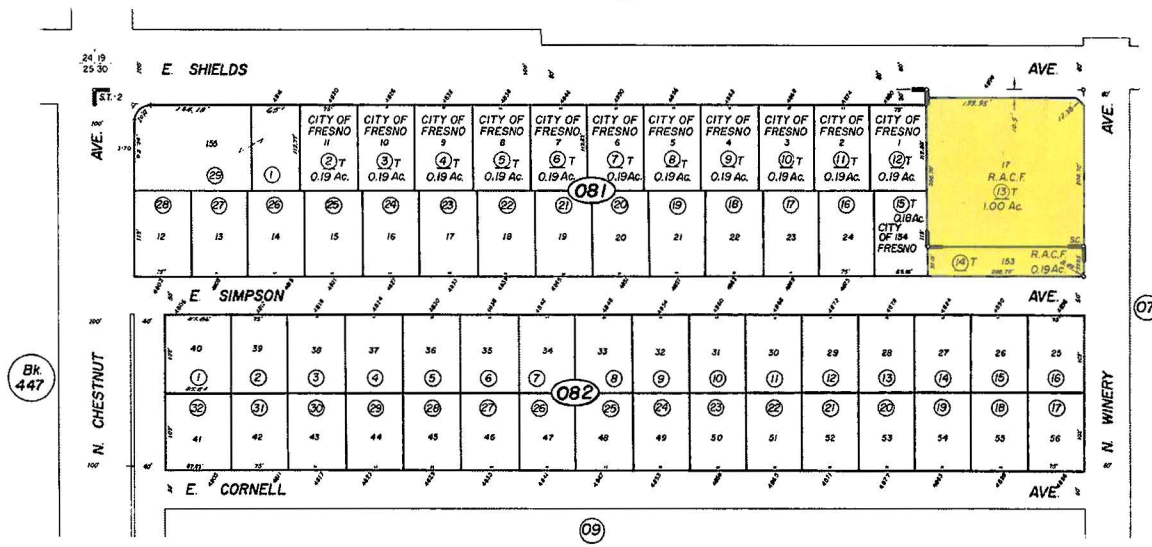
24 19
25 30

E. SHIELDS AVE.

ST. 2

AVE.

155

CITY OF FRESNO 11 ②T 0.19 Ac.
CITY OF FRESNO 10 ③T 0.19 Ac.
CITY OF FRESNO 9 ④T 0.19 Ac.
CITY OF FRESNO 8 ⑤T 0.19 Ac.
CITY OF FRESNO 7 ⑥T 0.19 Ac.
CITY OF FRESNO 6 ⑦T 0.19 Ac.
CITY OF FRESNO 5 ⑧T 0.19 Ac.
CITY OF FRESNO 4 ⑨T 0.19 Ac.
CITY OF FRESNO 3 ⑩T 0.19 Ac.
CITY OF FRESNO 2 ⑪T 0.19 Ac.
CITY OF FRESNO 1 ⑫T 0.19 Ac.

17 R.A.C.F. ⑬T 1.00 Ac.

㉙ ①

081

㉘ 12
㉗ 13
㉖ 14
㉕ 15
㉔ 16
㉓ 17
㉒ 18
㉑ 19
⑳ 20
⑲ 21
⑱ 22
⑰ 23
⑯ 24

⑮T 0.18Ac.
CITY OF 154 FRESNO

⑭T 153 R.A.C.F. 0.19Ac.

SC.

AVE.

E. SIMPSON AVE.

Bk. 447

N. CHESTNUT

40 ①
39 ②
38 ③
37 ④
36 ⑤
35 ⑥
34 ⑦
33 ⑧
32 ⑨
31 ⑩
30 ⑪
29 ⑫
28 ⑬
27 ⑭
26 ⑮
25 ⑯

082

㉜ 41
㉛ 42
㉚ 43
㉙ 44
㉘ 45
㉗ 46
㉖ 47
㉕ 48
㉔ 49
㉓ 50
㉒ 51
㉑ 52
⑳ 53
⑲ 54
⑱ 55
⑰ 56

N. WINERY

07

E. CORNELL AVE.

09